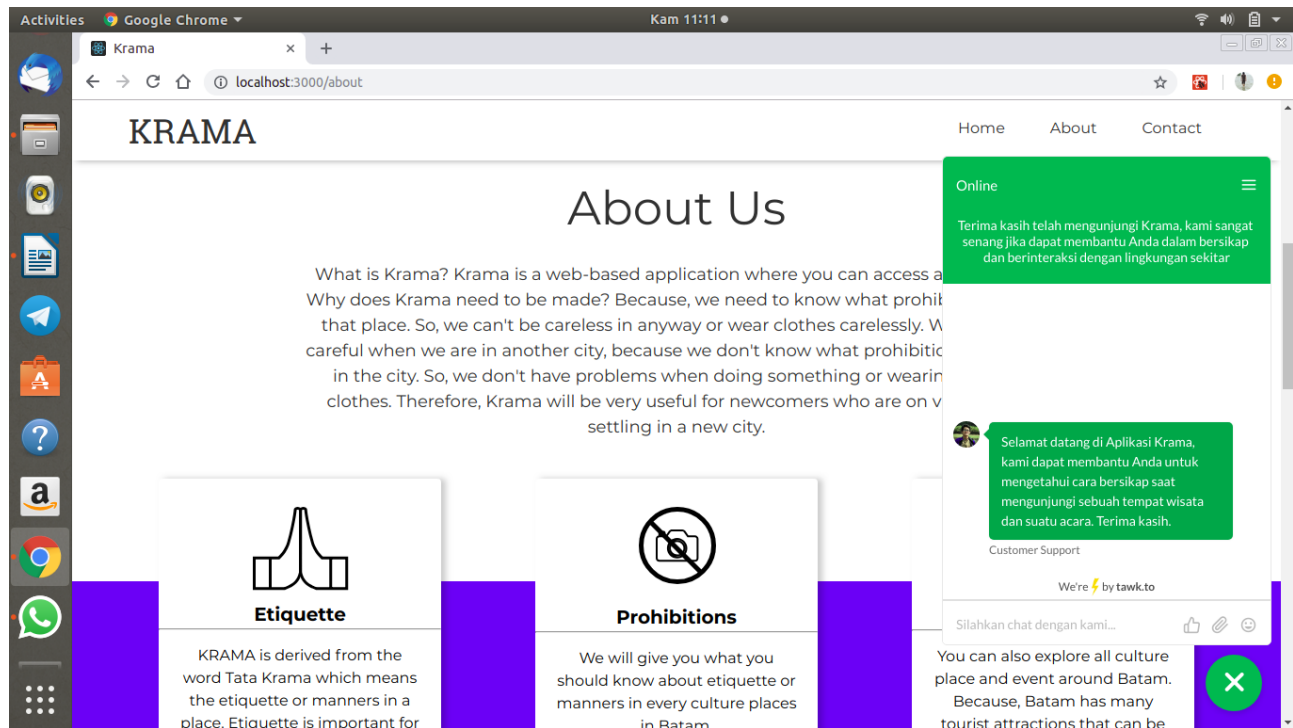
Activities Google Chrome ▾ Kam 11:11 ●

Krama ×
+

localhost:3000/about

KRAMA

Home About Contact

About Us

What is Krama? Krama is a web-based application where you can access a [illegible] Why does Krama need to be made? Because, we need to know what prohib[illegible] that place. So, we can't be careless in anyway or wear clothes carelessly. W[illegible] careful when we are in another city, because we don't know what prohibitic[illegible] in the city. So, we don't have problems when doing something or wearin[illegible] clothes. Therefore, Krama will be very useful for newcomers who are on v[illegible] settling in a new city.

Etiquette

KRAMA is derived from the word Tata Krama which means the etiquette or manners in a place. Etiquette is important for

Prohibitions

We will give you what you should know about etiquette or manners in every culture places in Batam.

You can also explore all culture place and event around Batam. Because, Batam has many tourist attractions that can be

Online

Terima kasih telah mengunjungi Krama, kami sangat senang jika dapat membantu Anda dalam bersikap dan berinteraksi dengan lingkungan sekitar

Selamat datang di Aplikasi Krama, kami dapat membantu Anda untuk mengetahui cara bersikap saat mengunjungi sebuah tempat wisata dan suatu acara. Terima kasih.

Customer Support

We're by tawk.to

Silahkan chat dengan kami...